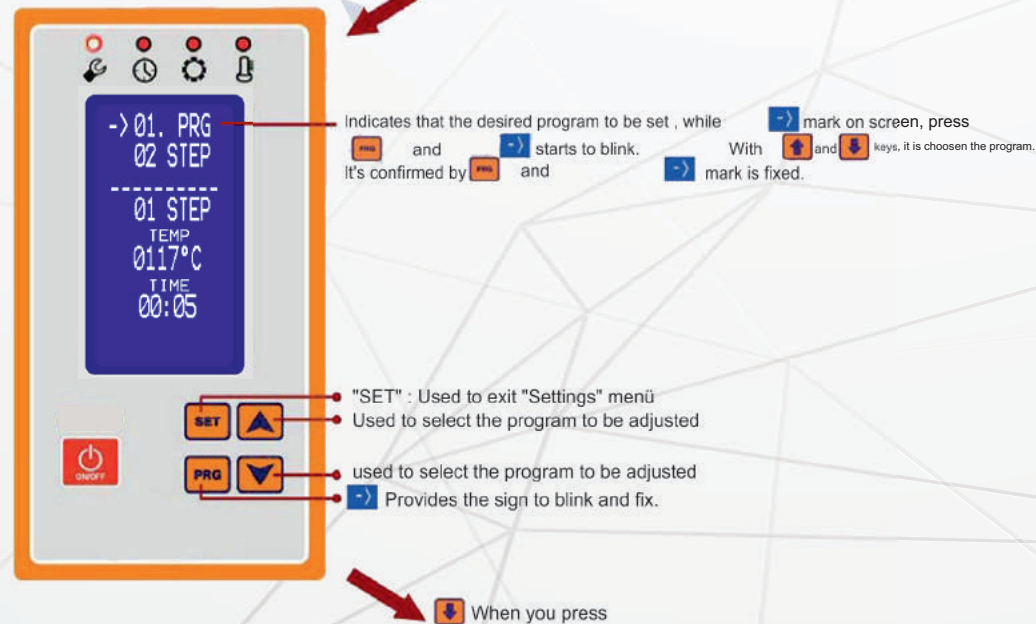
->01. PRG
02 STEP
----------
01 STEP
TEMP
0117°C
TIME
00:05

SET
PRG
ON/OFF

Indicates that the desired program to be set , while -> mark on screen, press PRG and -> starts to blink. With and keys, it is choosen the program. It's confirmed by PRG and -> mark is fixed.

"SET" : Used to exit "Settings" menü
Used to select the program to be adjusted
used to select the program to be adjusted
-> Provides the sign to blink and fix.

When you press